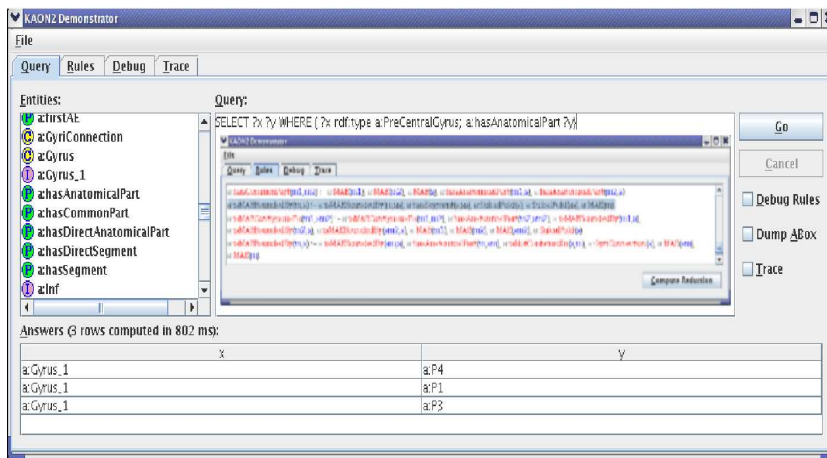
KAON2 Demonstrator

File

Query Rules Debug Trace

Entities:

P a:firstAE
C a:GyriConnection
C a:Gyrus
I a:Gyrus_1
P a:hasAnatomicalPart
P a:hasCommonPart
P a:hasDirectAnatomicalPart
P a:hasDirectSegment
P a:hasSegment
I a:Inf

Query:

SELECT ?x ?y WHERE ( ?x rdf:type a:PreCentralGyrus; a:hasAnatomicalPart ?y)

KAON2 Demonstrator

File

Query Rules Debug Trace

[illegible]

Compute Reduction

Go

Cancel

Debug Rules

Dump ABox

Trace

Answers (3 rows computed in 802 ms):

| x | y |
|---|---|
| a:Gyrus_1 | a:P4 |
| a:Gyrus_1 | a:P1 |
| a:Gyrus_1 | a:P3 |